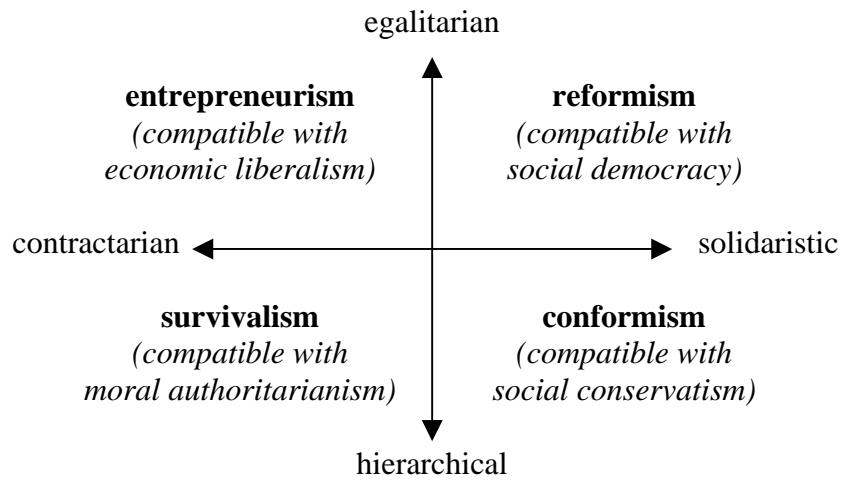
egalitarian

**entrepreneurism**
*(compatible with economic liberalism)*

**reformism**
*(compatible with social democracy)*

contractarian

solidaristic

**survivalism**
*(compatible with moral authoritarianism)*

**conformism**
*(compatible with social conservatism)*

hierarchical